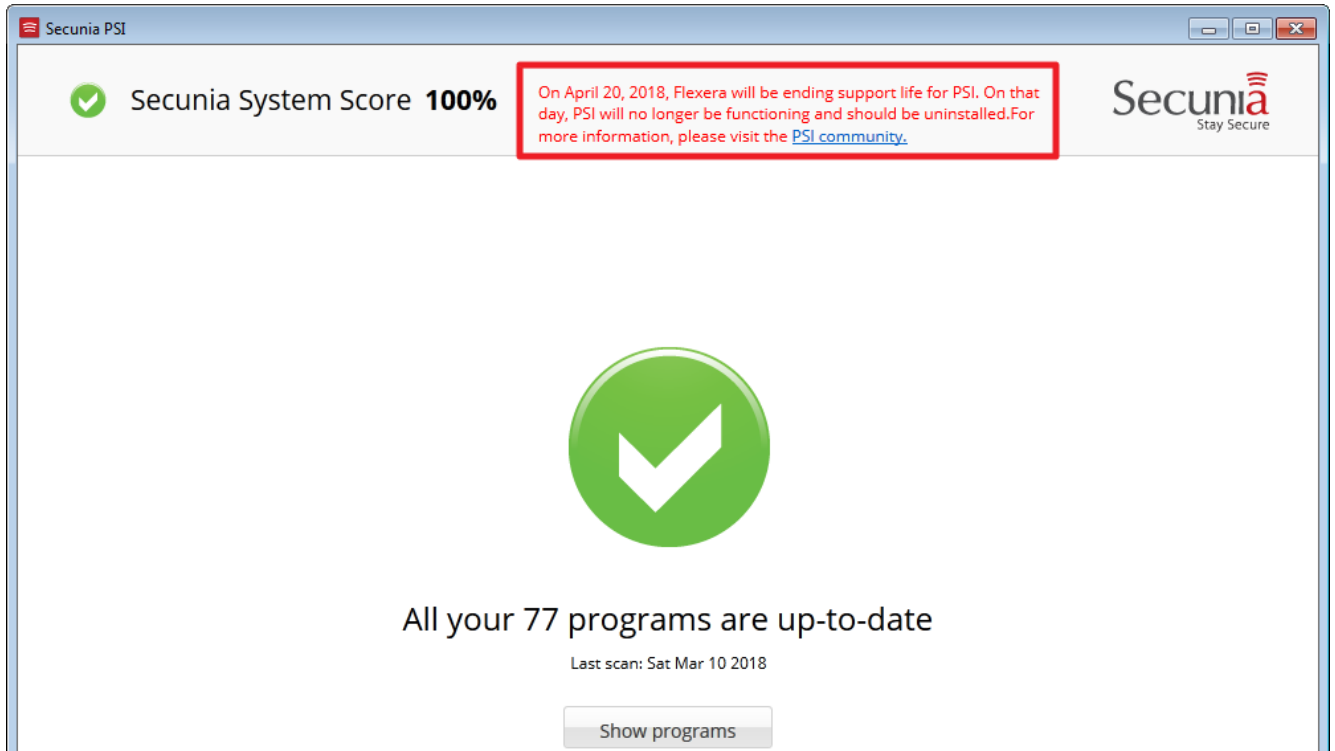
Secunia PSI

Secunia System Score **100%**

On April 20, 2018, Flexera will be ending support life for PSI. On that day, PSI will no longer be functioning and should be uninstalled.For more information, please visit the PSI community.

Secunia
Stay Secure

All your 77 programs are up-to-date

Last scan: Sat Mar 10 2018

Show programs